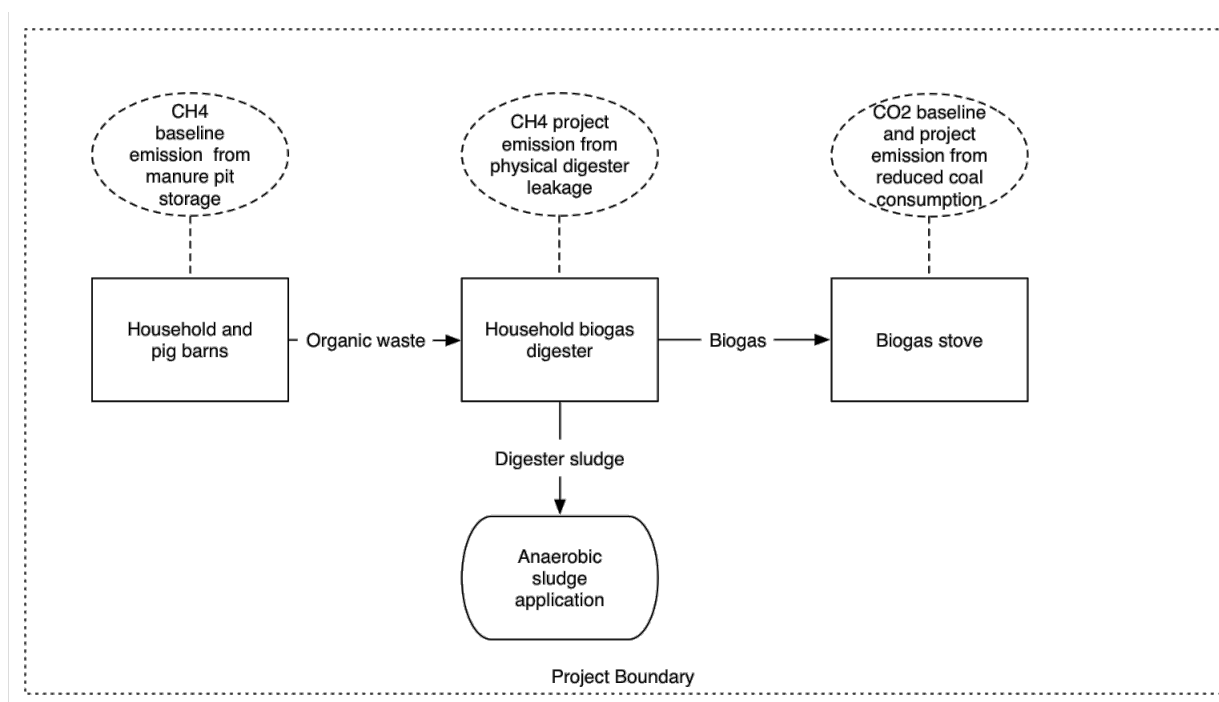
CH4 baseline emission from manure pit storage

CH4 project emission from physical digester leakage

CO2 baseline and project emission from reduced coal consumption

Household and pig barns

Organic waste

Household biogas digester

Biogas

Biogas stove

Digester sludge

Anaerobic sludge application

Project Boundary